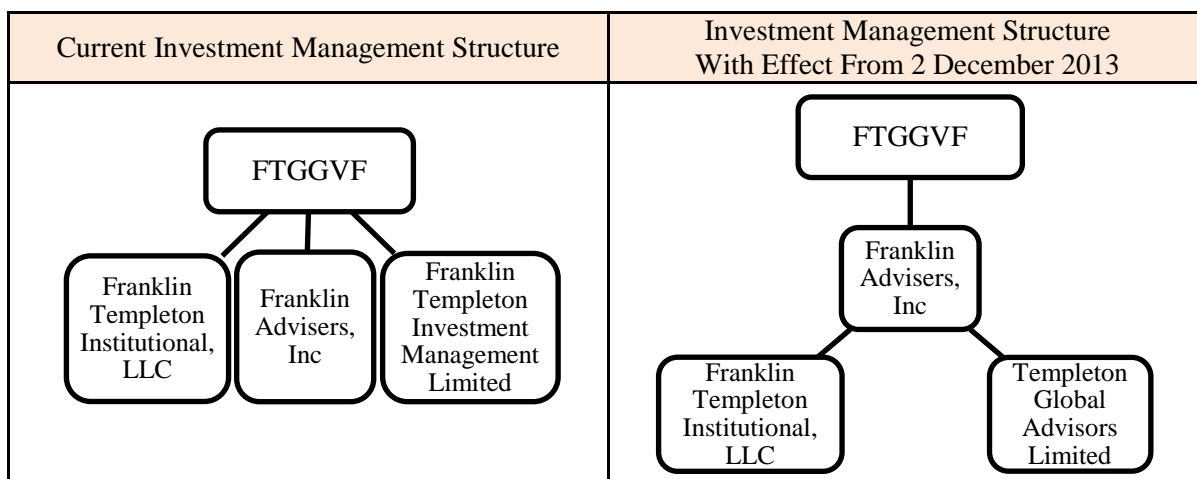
| Current Investment Management Structure | Investment Management Structure With Effect From 2 December 2013 |
|---|---|
| FTGGVF<br>Franklin Templeton Institutional, LLC<br>Franklin Advisers, Inc<br>Franklin Templeton Investment Management Limited | FTGGVF<br>Franklin Advisers, Inc<br>Franklin Templeton Institutional, LLC<br>Templeton Global Advisors Limited |